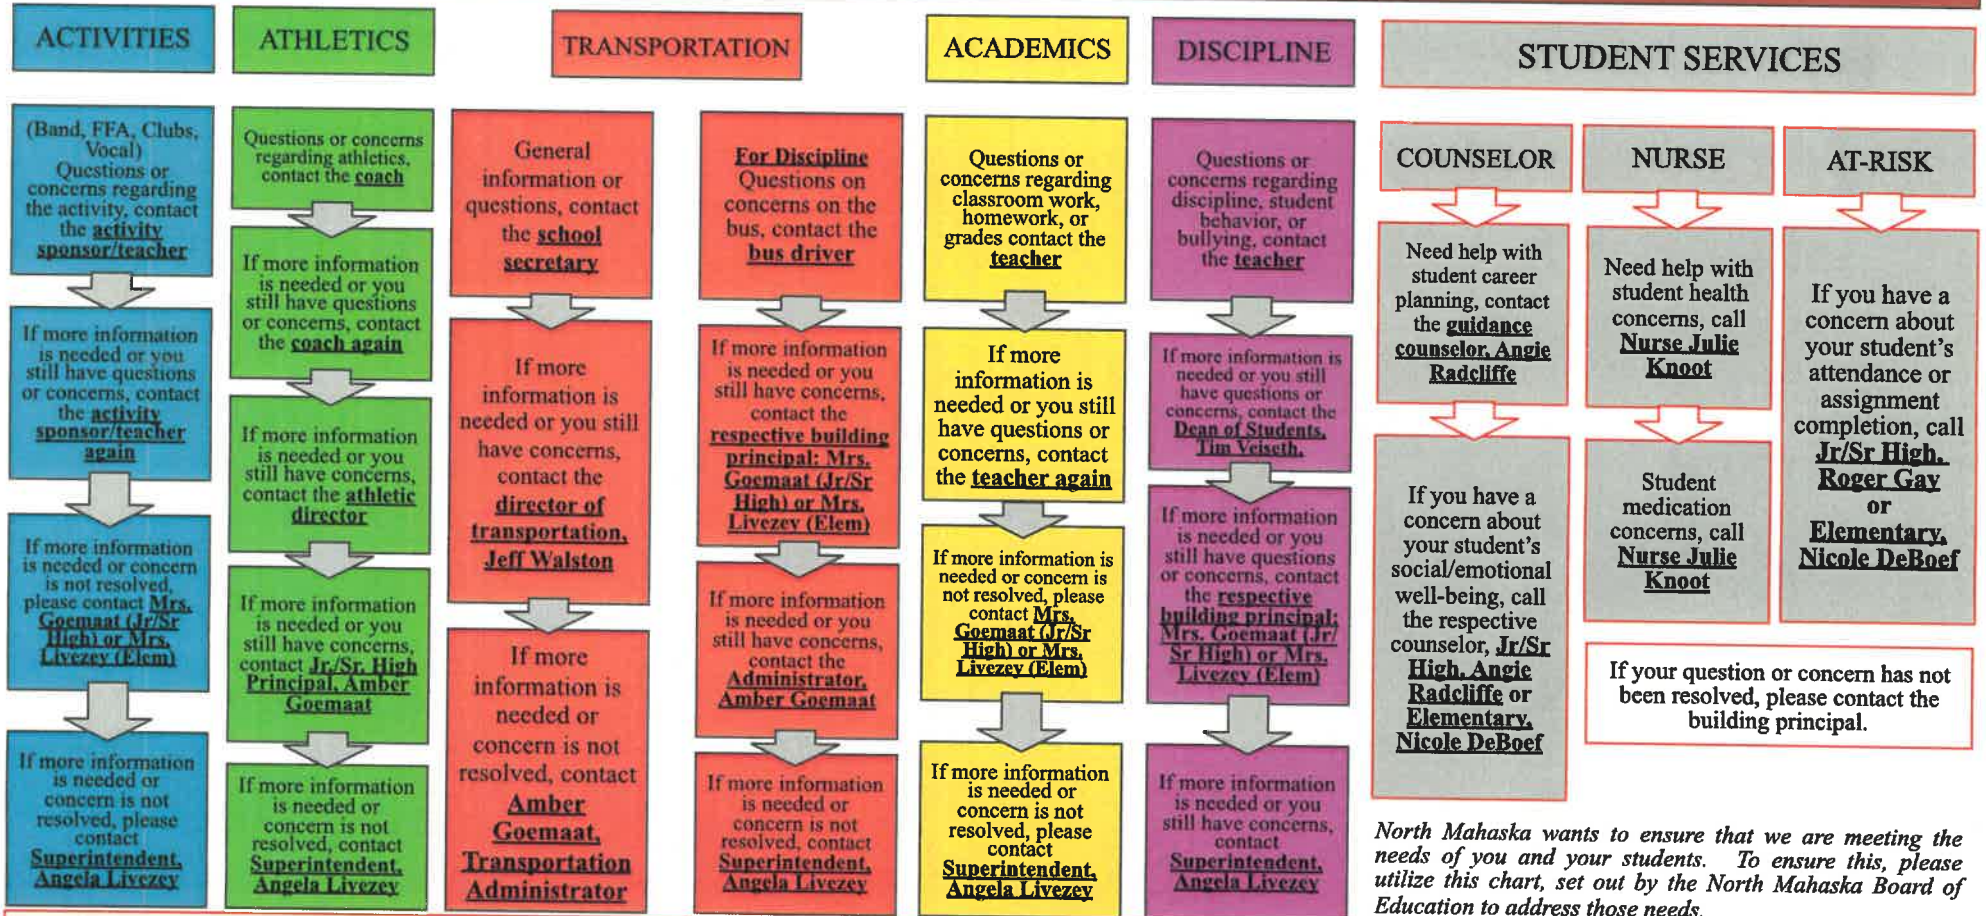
ACTIVITIES

(Band, FFA, Clubs, Vocal) Questions or concerns regarding the activity, contact the activity sponsor/teacher

If more information is needed or you still have questions or concerns, contact the activity sponsor/teacher again

If more information is needed or concern is not resolved, please contact Mrs. Goemaat (Jr/Sr High) or Mrs. Livezey (Elem)

If more information is needed or concern is not resolved, please contact Superintendent, Angela Livezey

ATHLETICS

Questions or concerns regarding athletics, contact the coach

If more information is needed or you still have questions or concerns, contact the coach again

If more information is needed or you still have concerns, contact the athletic director

If more information is needed or you still have concerns, contact Jr/Sr High Principal, Amber Goemaat

If more information is needed or concern is not resolved, contact Superintendent, Angela Livezey

TRANSPORTATION

General information or questions, contact the school secretary

If more information is needed or you still have concerns, contact the director of transportation, Jeff Walston

If more information is needed or concern is not resolved, contact Amber Goemaat, Transportation Administrator

For Discipline Questions on concerns on the bus, contact the bus driver

If more information is needed or you still have concerns, contact the respective building principal: Mrs. Goemaat (Jr/Sr High) or Mrs. Livezey (Elem)

If more information is needed or you still have concerns, contact the Administrator, Amber Goemaat

If more information is needed or concern is not resolved, contact Superintendent, Angela Livezey

ACADEMICS

Questions or concerns regarding classroom work, homework, or grades contact the teacher

If more information is needed or you still have questions or concerns, contact the teacher again

If more information is needed or concern is not resolved, please contact Mrs. Goemaat (Jr/Sr High) or Mrs. Livezey (Elem)

If more information is needed or concern is not resolved, please contact Superintendent, Angela Livezey

DISCIPLINE

Questions or concerns regarding discipline, student behavior, or bullying, contact the teacher

If more information is needed or you still have questions or concerns, contact the Dean of Students, Tim Veiseth.

If more information is needed or you still have questions or concerns, contact the respective building principal: Mrs. Goemaat (Jr/Sr High) or Mrs. Livezey (Elem)

If more information is needed or you still have concerns, contact Superintendent, Angela Livezey

STUDENT SERVICES

COUNSELOR

Need help with student career planning, contact the guidance counselor, Angie Radcliffe

If you have a concern about your student's social/emotional well-being, call the respective counselor, Jr/Sr High, Angie Radcliffe or Elementary, Nicole DeBoef

NURSE

Need help with student health concerns, call Nurse Julie Knoot

Student medication concerns, call Nurse Julie Knoot

AT-RISK

If you have a concern about your student's attendance or assignment completion, call Jr/Sr High, Roger Gay or Elementary, Nicole DeBoef

If your question or concern has not been resolved, please contact the building principal.

North Mahaska wants to ensure that we are meeting the needs of you and your students. To ensure this, please utilize this chart, set out by the North Mahaska Board of Education to address those needs.